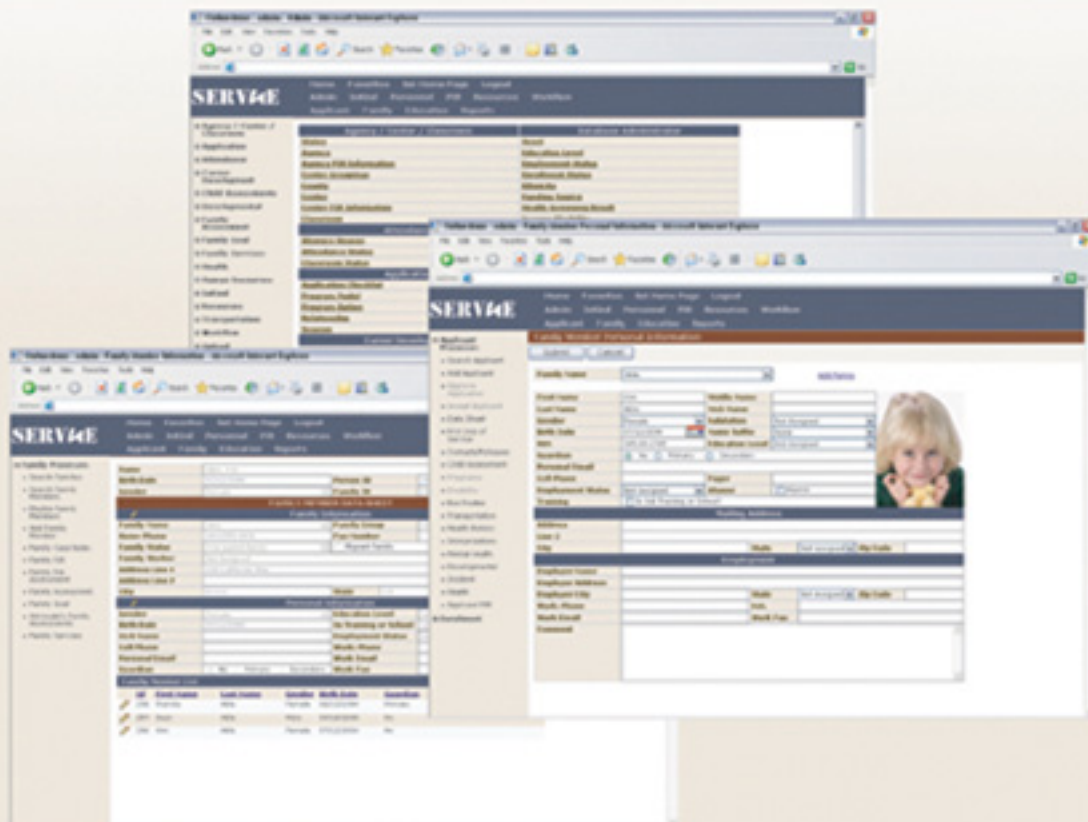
SERVICE

Home Favorites Set Home Page Logout
Admin Intlnd Personnel PIR Resources Workflow
Applicant Family Education Reports

Agency / Center / Classroom
Database Administration

SERVICE

Home Favorites Set Home Page Logout
Admin Intlnd Personnel PIR Resources Workflow
Applicant Family Education Reports

Family Member Personal Information

Submit Cancel

Family Name

First Name
Middle Name
Last Name
Nick Name
Gender
Birth Date
Suffix
Education Level
Personal Email
Cell Phone
Pager
Employment Status
Training

Mailing Address

Address
Line 2
City
State
Zip Code

Employment

Employer Name
Employer Address
Employer City
State
Zip Code
Work Phone
Ext.
Work Email
Work Fax
Comment

SERVICE

Home Favorites Set Home Page Logout
Admin Intlnd Personnel PIR Resources Workflow
Applicant Family Education Reports

Family Information

Family Name
Family Group
Home Phone
Fax Number
Family Status
Address Line 1
Address Line 2
City
State

Personal Information

Gender
Education Level
Birth Date
Nick Name
Employment Status
Cell Phone
Work Phone
Personal Email
Work Email
Guardian
Work Fax

Family Member List

Id First Name Last Name Gender Birth Date Guardian